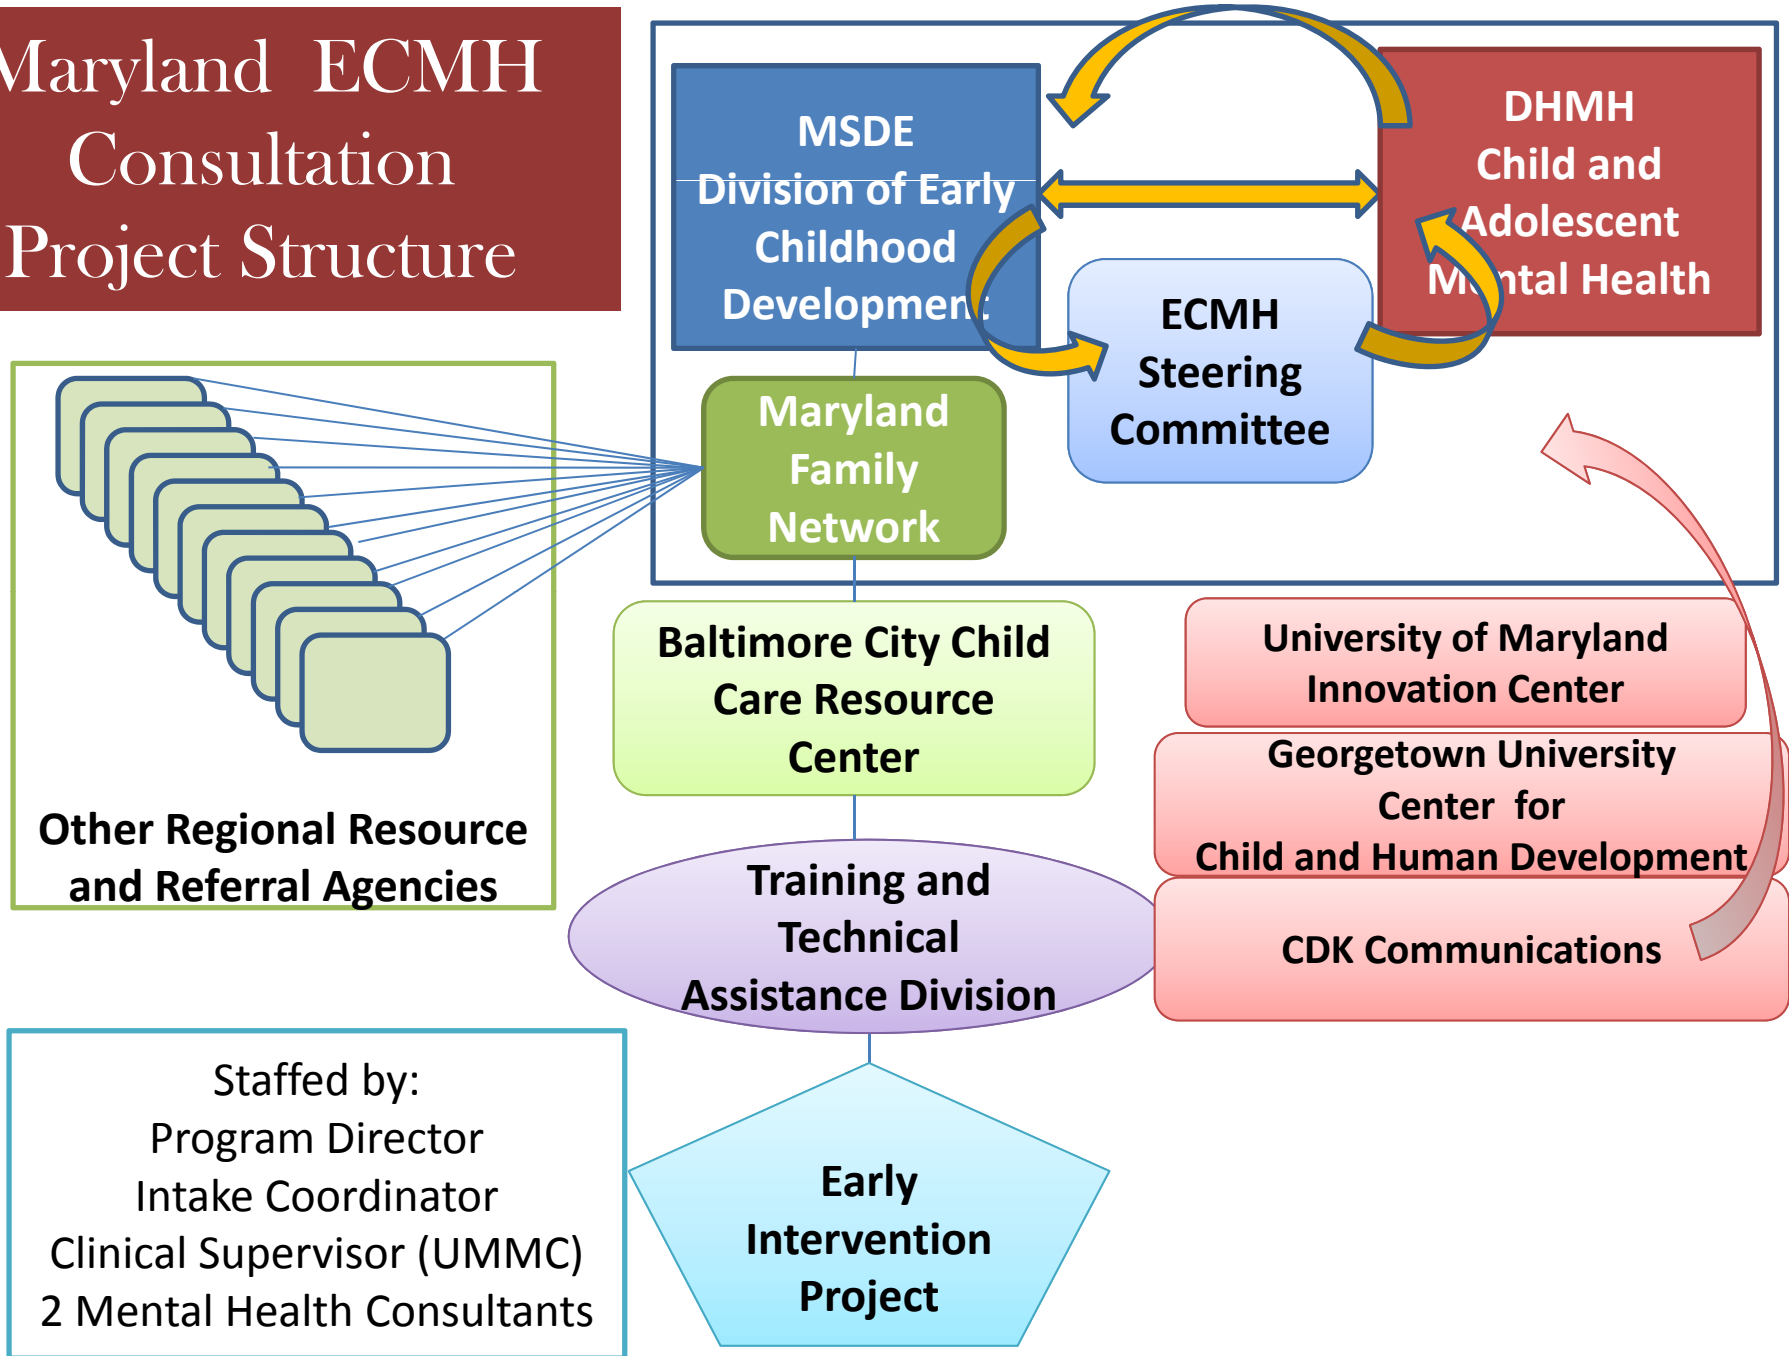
Maryland ECMH Consultation Project Structure

MSDE
Division of Early Childhood Development

DHMH
Child and Adolescent Mental Health

ECMH
Steering Committee

Maryland Family Network

Other Regional Resource and Referral Agencies

Baltimore City Child Care Resource Center

University of Maryland Innovation Center

Georgetown University Center for Child and Human Development

CDK Communications

Training and Technical Assistance Division

Staffed by:
Program Director
Intake Coordinator
Clinical Supervisor (UMMC)
2 Mental Health Consultants

Early Intervention Project